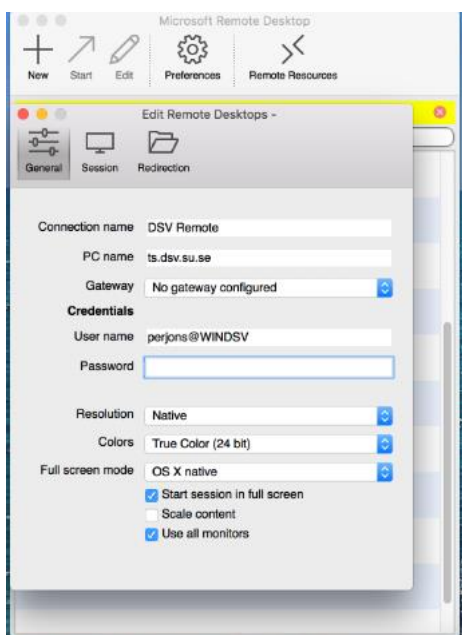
Microsoft Remote Desktop

New
Start
Edit
Preferences
Remote Resources

Edit Remote Desktops -

General
Session
Redirection

Connection name DSV Remote
PC name ts.dsv.su.se
Gateway No gateway configured
Credentials
User name perjons@WINDSV
Password

Resolution Native
Colors True Color (24 bit)
Full screen mode OS X native
Start session in full screen
Scale content
Use all monitors